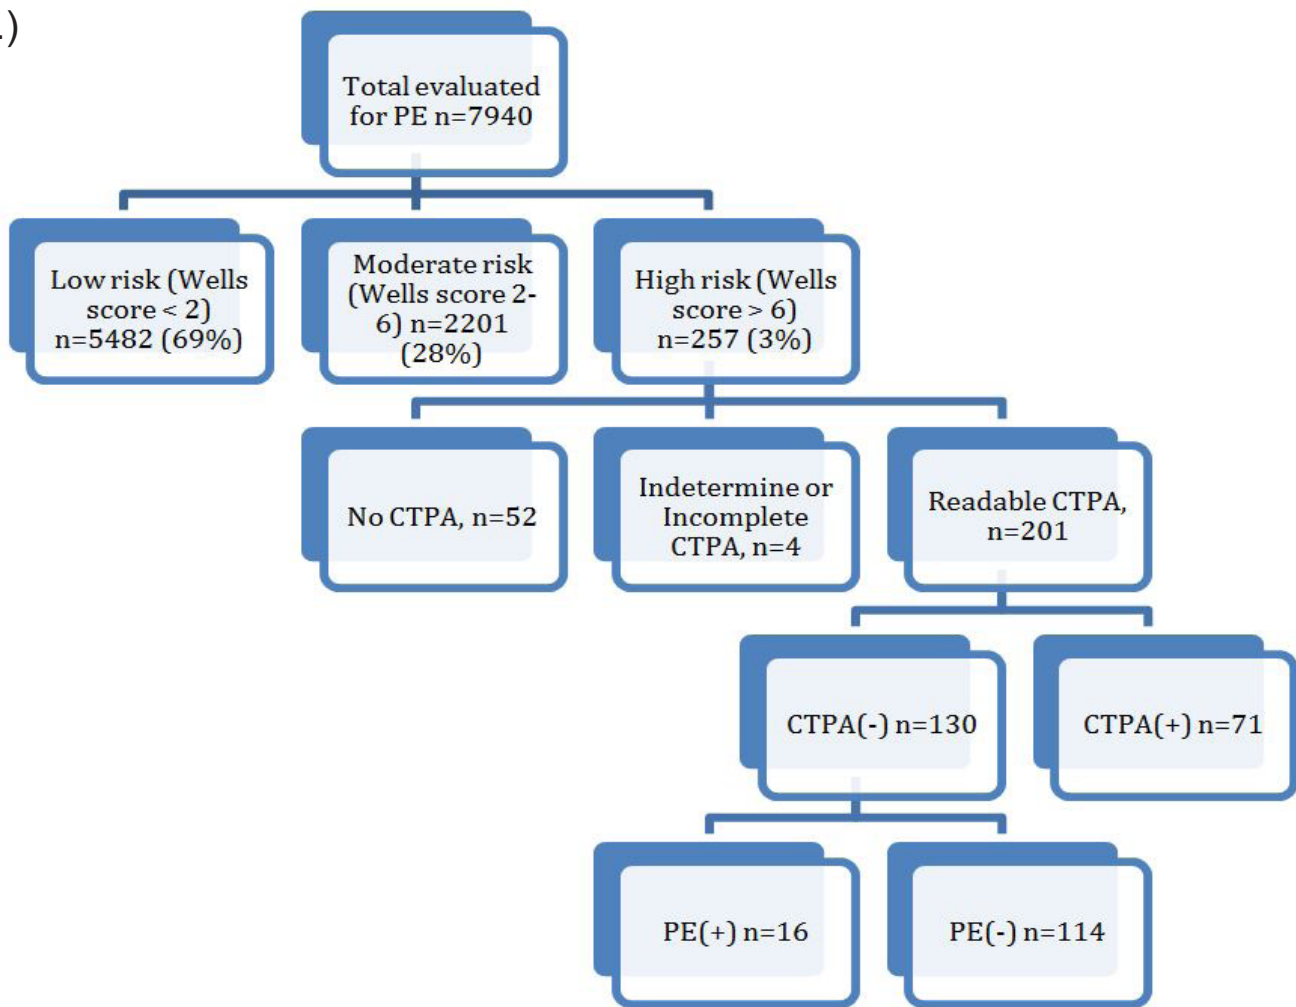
.)

Total evaluated for PE n=7940

Low risk (Wells score < 2) n=5482 (69%)

Moderate risk (Wells score 2-6) n=2201 (28%)

High risk (Wells score > 6) n=257 (3%)

No CTPA, n=52

Indetermine or Incomplete CTPA, n=4

Readable CTPA, n=201

CTPA(-) n=130

CTPA(+) n=71

PE(+) n=16

PE(-) n=114